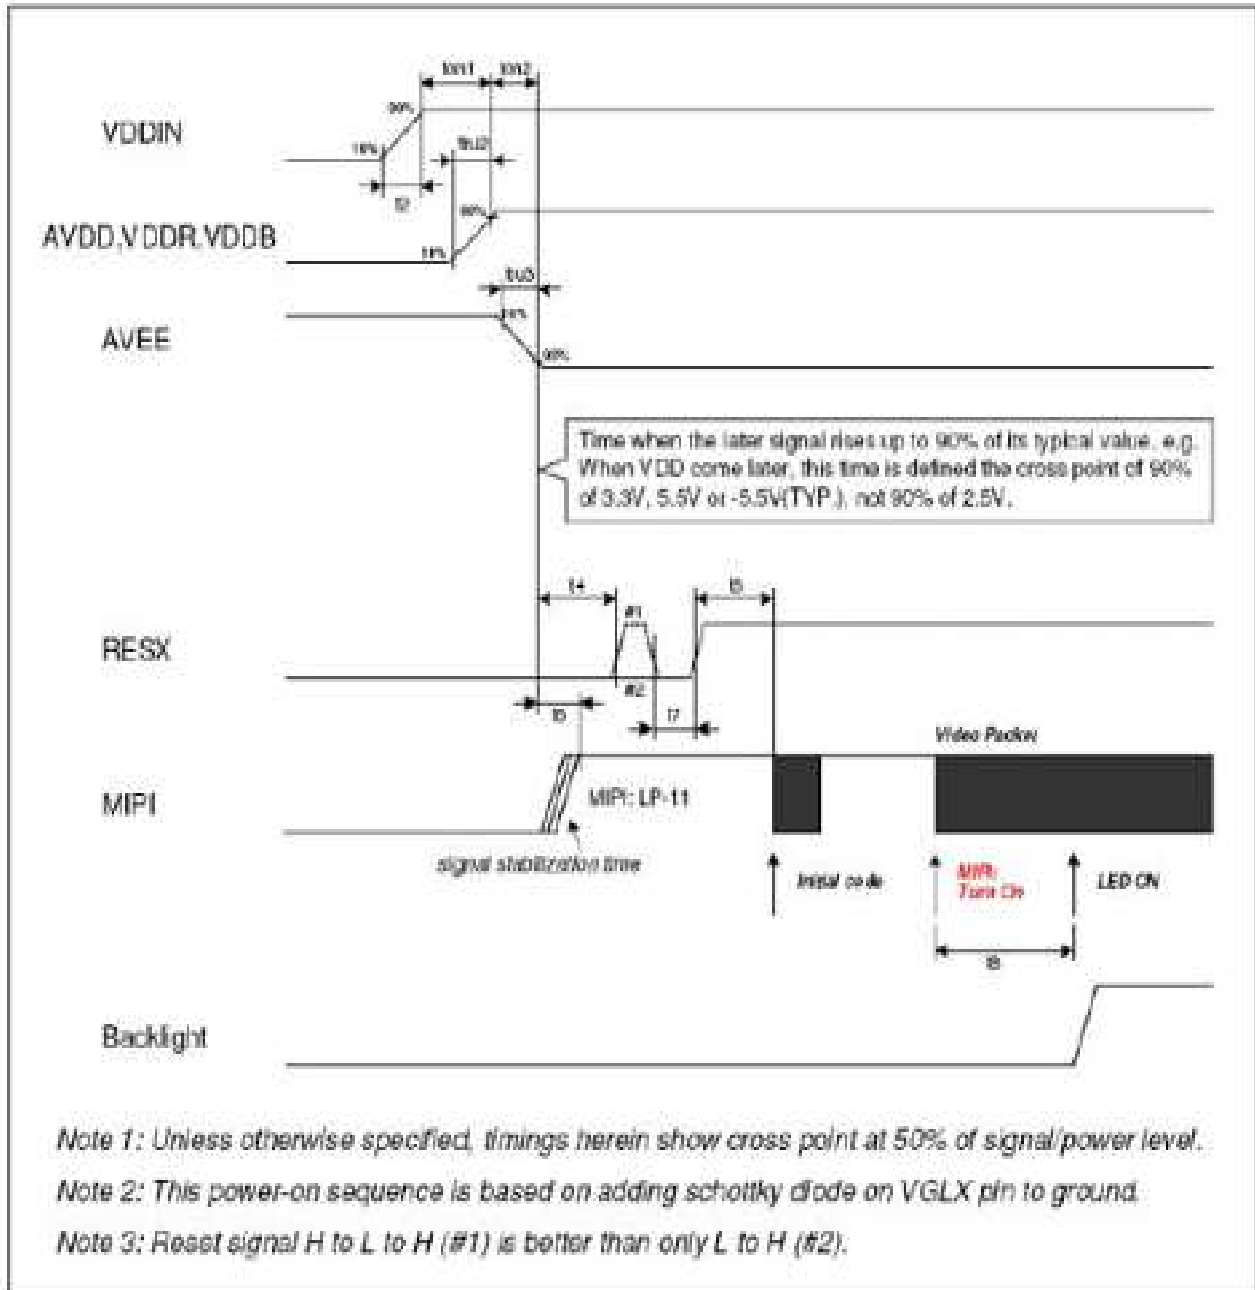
ton1 ton2

VDDIN

90%

10%

tru2

t2

90%

AVDD,VDDR,VDDB

10%

tu3

AVEE

10%

90%

Time when the later signal rises up to 90% of its typical value. e.g. When VDD come later, this time is defined the cross point of 90% of 3.3V, 5.5V or -5.5V(TYP.), not 90% of 2.5V.

t4

t5

#1

RESX

#2

t3

t7

Video Packet

MIPI

MIPI: LP-11

signal stabilization time

Initial code

MIPI Turn On

LED ON

t8

Backlight

Note 1: Unless otherwise specified, timings herein show cross point at 50% of signal/power level.

Note 2: This power-on sequence is based on adding schottky diode on VGLX pin to ground.

Note 3: Reset signal H to L to H (#1) is better than only L to H (#2).